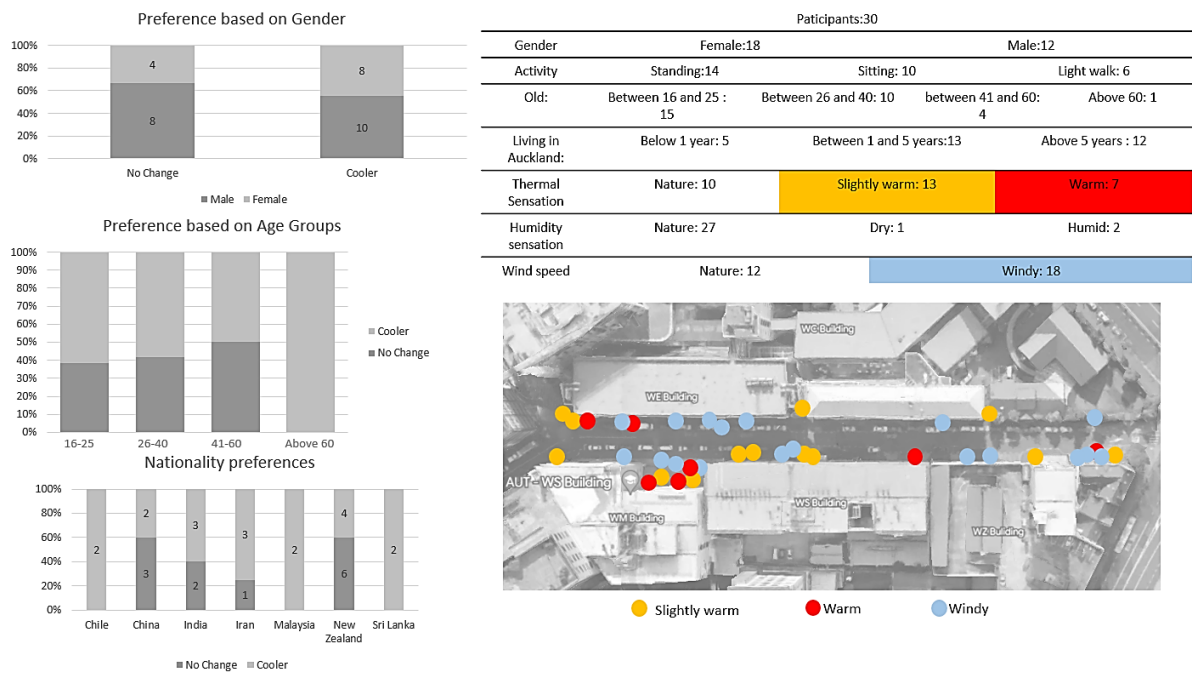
Preference based on Gender

100%
80%
60%
40%
20%
0%

4
8
8
10

No Change
Cooler

Male Female

Preference based on Age Groups

100%
90%
80%
70%
60%
50%
40%
30%
20%
10%
0%

16-25
26-40
41-60
Above 60

Cooler
No Change

Nationality preferences

100%
80%
60%
40%
20%
0%

2
2
3
3
2
3
1
2
4
6
2

Chile
China
India
Iran
Malaysia
New Zealand
Sri Lanka

No Change Cooler

Paticipants:30

| Gender | Female:18 | | Male:12 | |
|---|---|---|---|---|
| Activity | Standing:14 | Sitting: 10 | | Light walk: 6 |
| Old: | Between 16 and 25 : 15 | Between 26 and 40: 10 | between 41 and 60: 4 | Above 60: 1 |
| Living in Auckland: | Below 1 year: 5 | Between 1 and 5 years:13 | | Above 5 years : 12 |
| Thermal Sensation | Nature: 10 | Slightly warm: 13 | | Warm: 7 |
| Humidity sensation | Nature: 27 | Dry: 1 | | Humid: 2 |
| Wind speed | Nature: 12 | Windy: 18 | | |

WC Building
WE Building
AUT - WS Building
WM Building
WS Building
WZ Building

Slightly warm
Warm
Windy